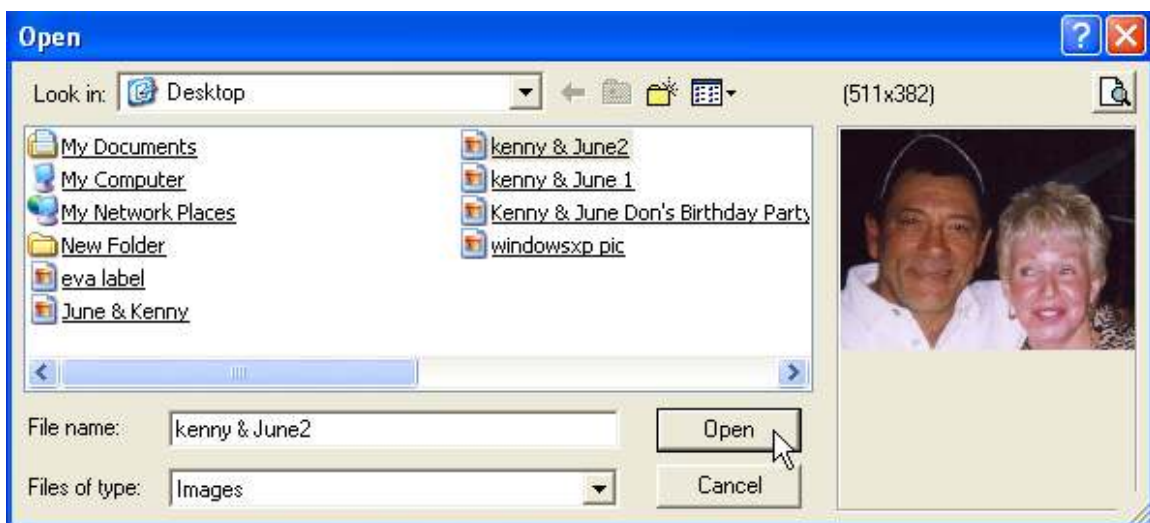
Open

Look in: Desktop

(511x382)

My Documents
My Computer
My Network Places
New Folder
eva label
June & Kenny

kenny & June2
kenny & June 1
Kenny & June Don's Birthday Party
windowsxp pic

File name: kenny & June2

Open

Files of type: Images

Cancel